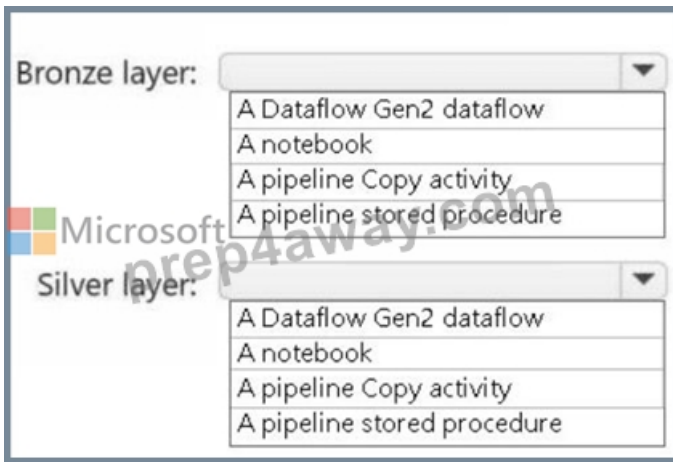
Bronze layer:

A Dataflow Gen2 dataflow
A notebook
A pipeline Copy activity
A pipeline stored procedure

Microsoft
prep4away.com

Silver layer:

A Dataflow Gen2 dataflow
A notebook
A pipeline Copy activity
A pipeline stored procedure